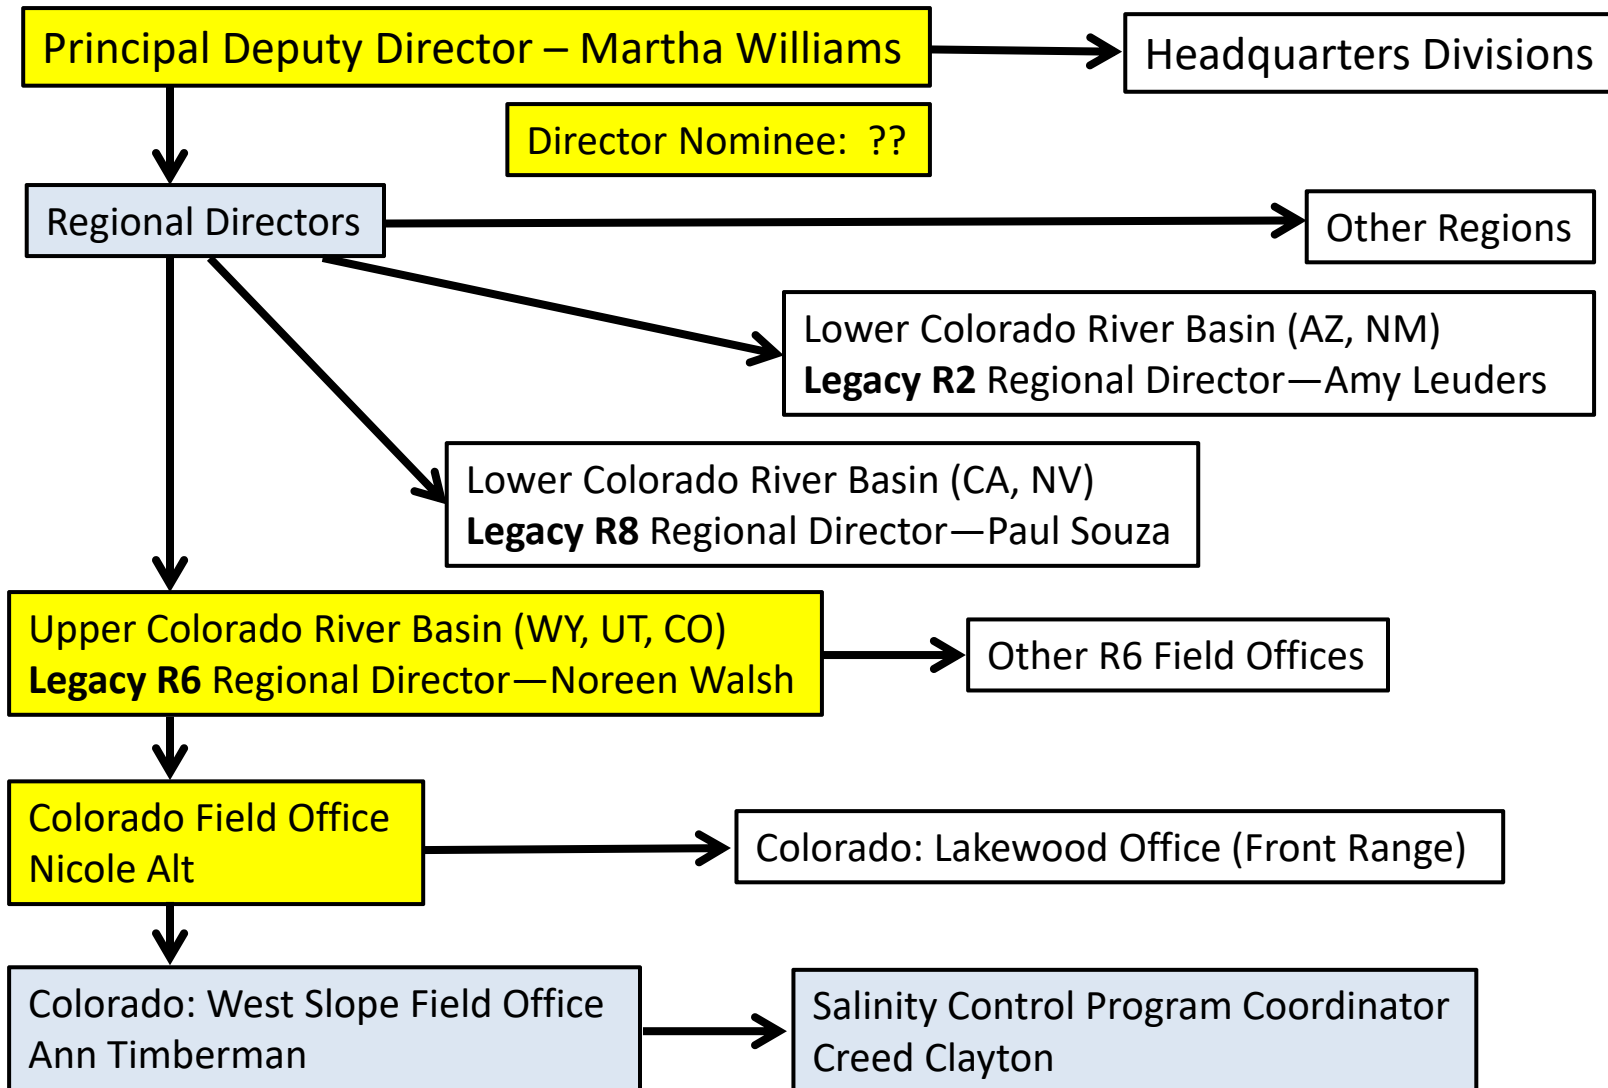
Principal Deputy Director – Martha Williams

Headquarters Divisions

Director Nominee: ??

Regional Directors

Other Regions

Lower Colorado River Basin (AZ, NM)
**Legacy R2** Regional Director—Amy Leuders

Lower Colorado River Basin (CA, NV)
**Legacy R8** Regional Director—Paul Souza

Upper Colorado River Basin (WY, UT, CO)
**Legacy R6** Regional Director—Noreen Walsh

Other R6 Field Offices

Colorado Field Office
Nicole Alt

Colorado: Lakewood Office (Front Range)

Colorado: West Slope Field Office
Ann Timberman

Salinity Control Program Coordinator
Creed Clayton